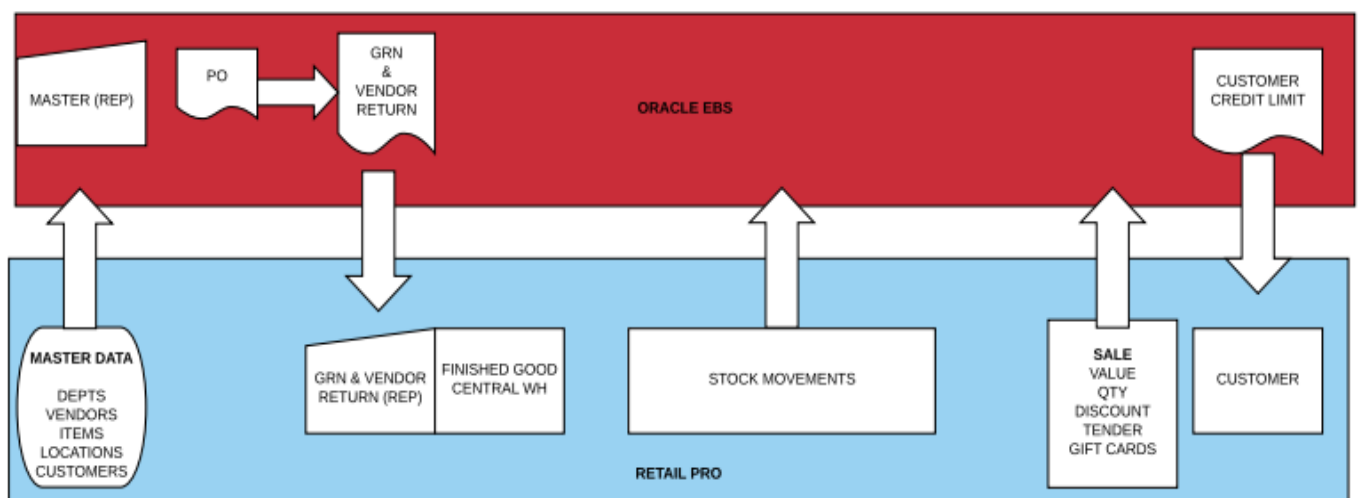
MASTER (REP)

PO

GRN
&
VENDOR
RETURN

ORACLE EBS

CUSTOMER
CREDIT LIMIT

MASTER DATA

DEPTS
VENDORS
ITEMS
LOCATIONS
CUSTOMERS

GRN & VENDOR
RETURN (REP)

FINISHED GOOD
CENTRAL WH

STOCK MOVEMENTS

SALE
VALUE
QTY
DISCOUNT
TENDER
GIFT CARDS

CUSTOMER

RETAIL PRO